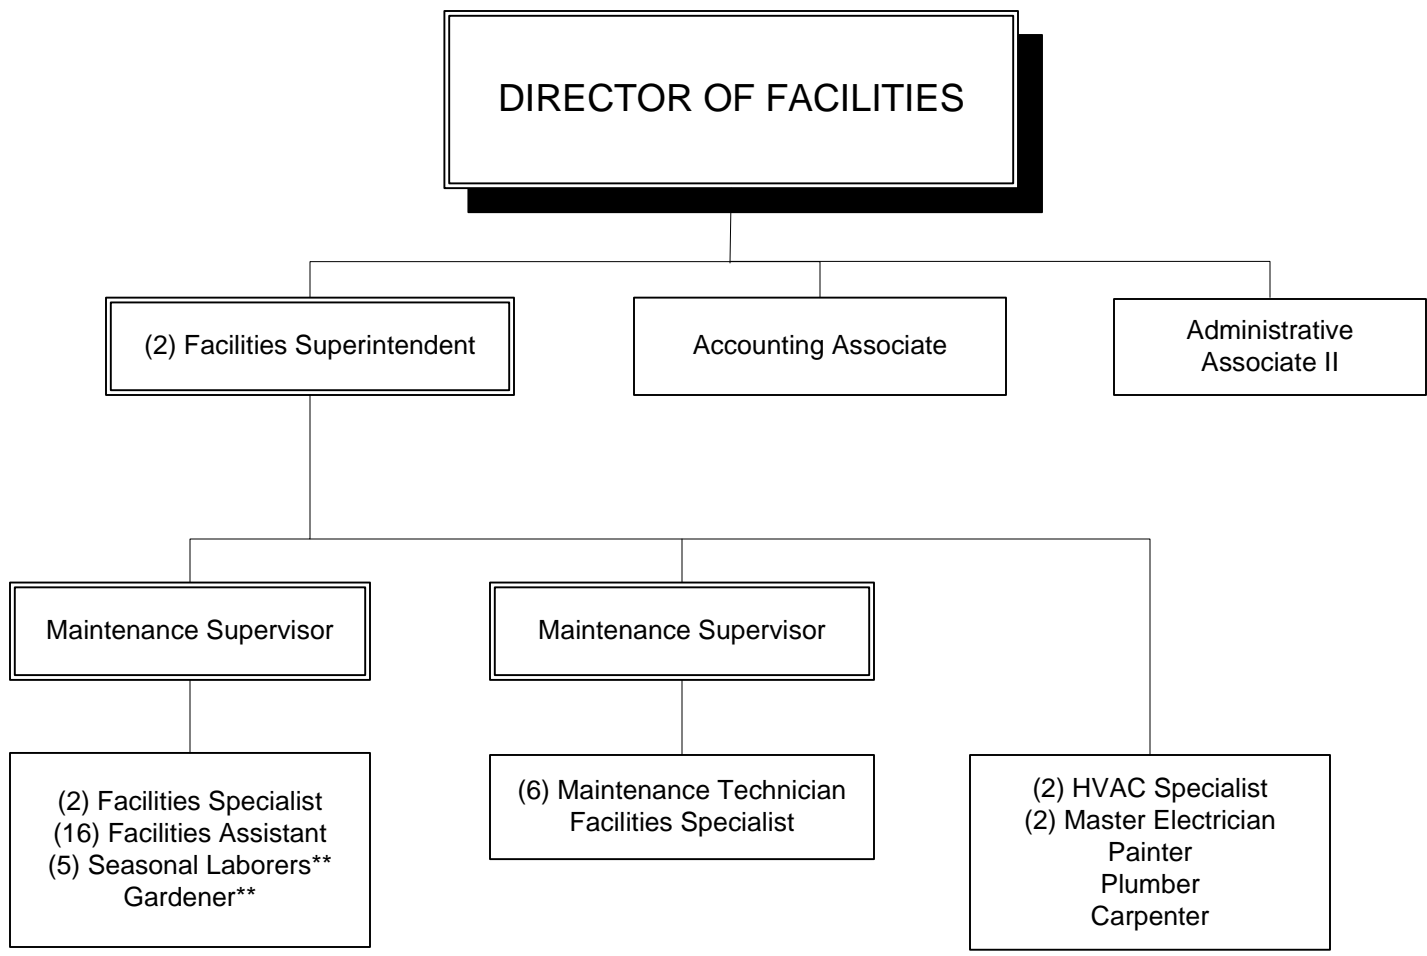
DIRECTOR OF FACILITIES

(2) Facilities Superintendent

Accounting Associate

Administrative Associate II

Maintenance Supervisor

Maintenance Supervisor

(2) Facilities Specialist
(16) Facilities Assistant
(5) Seasonal Laborers**
Gardener**

(6) Maintenance Technician
Facilities Specialist

(2) HVAC Specialist
(2) Master Electrician
Painter
Plumber
Carpenter